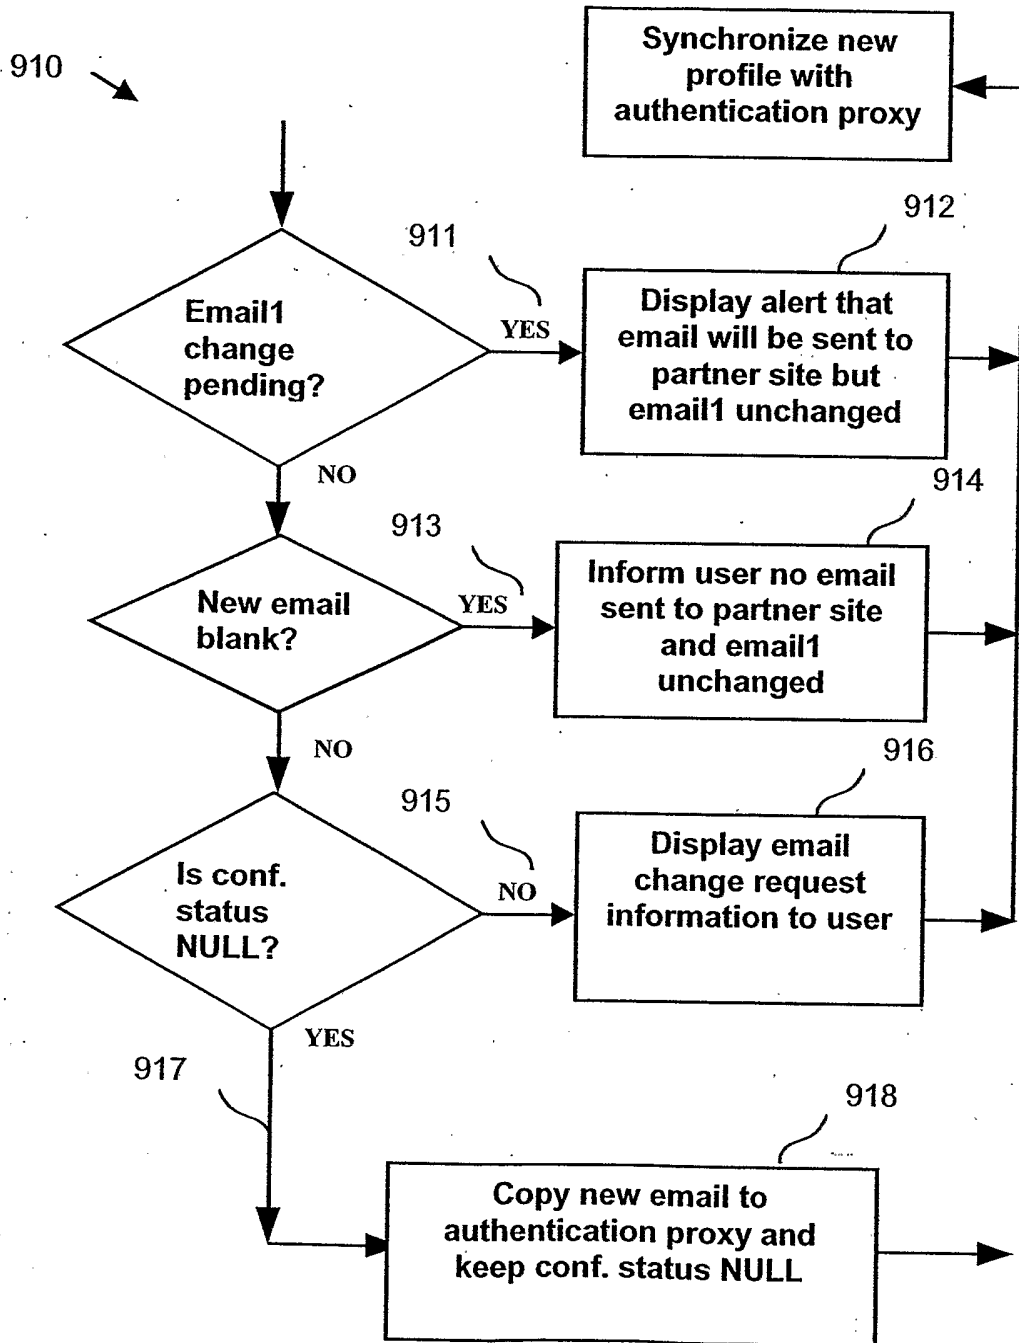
910

Synchronize new profile with authentication proxy

912

911

Email1 change pending?

YES

Display alert that email will be sent to partner site but email1 unchanged

NO

914

913

New email blank?

YES

Inform user no email sent to partner site and email1 unchanged

NO

916

915

Is conf. status NULL?

NO

Display email change request information to user

YES

917

918

Copy new email to authentication proxy and keep conf. status NULL